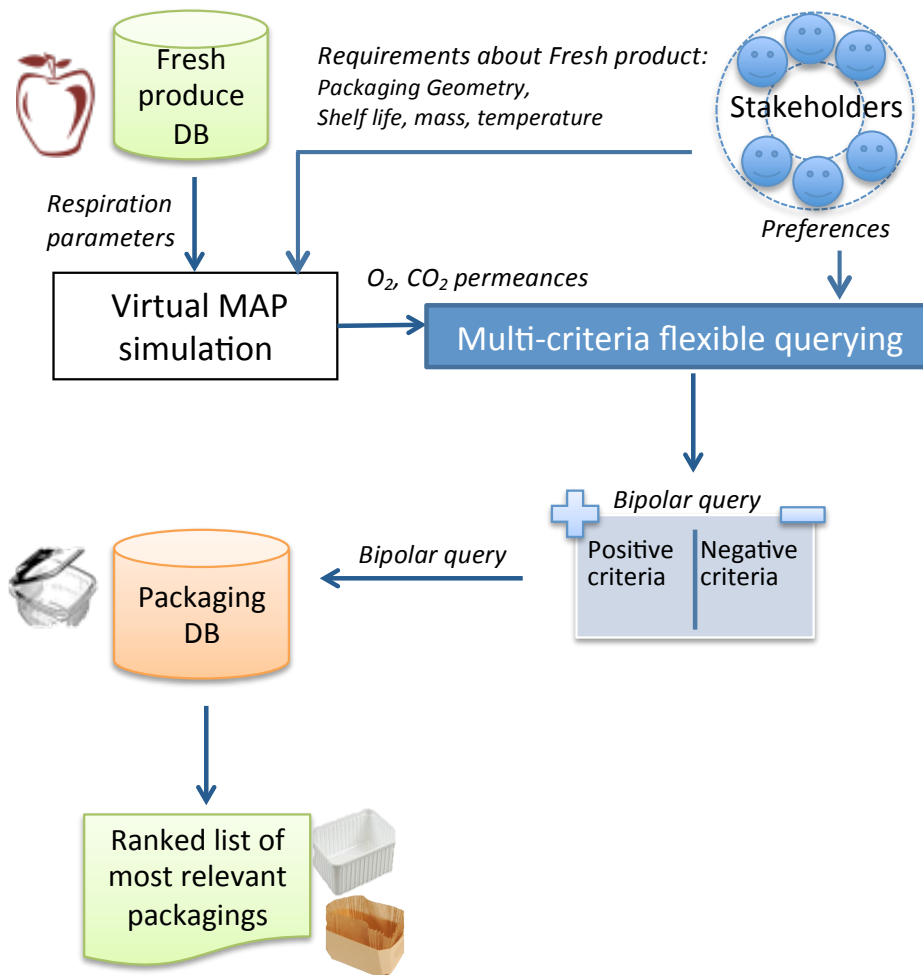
Fresh produce DB

Requirements about Fresh product:
Packaging Geometry,
Shelf life, mass, temperature

Stakeholders

Respiration parameters

Preferences

$O_2$, $CO_2$ permeances

Virtual MAP simulation

Multi-criteria flexible querying

Bipolar query

Positive criteria

Negative criteria

Bipolar query

Packaging DB

Ranked list of most relevant packagings